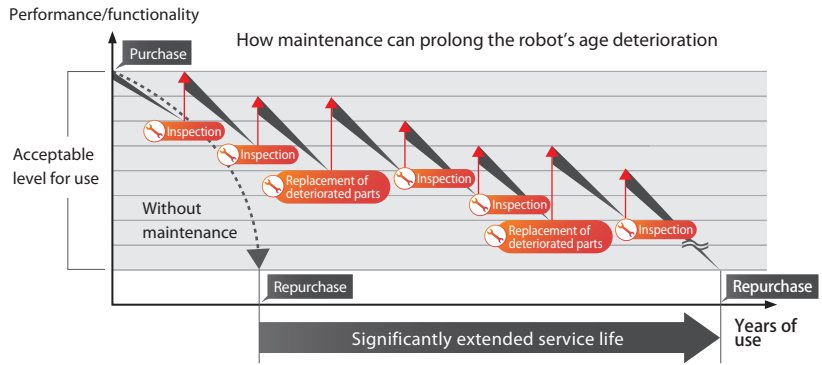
Performance/functionality

How maintenance can prolong the robot's age deterioration

Purchase

Acceptable level for use

Inspection

Inspection

Replacement of deteriorated parts

Inspection

Inspection

Replacement of deteriorated parts

Inspection

Without maintenance

Repurchase

Repurchase

Significantly extended service life

Years of use